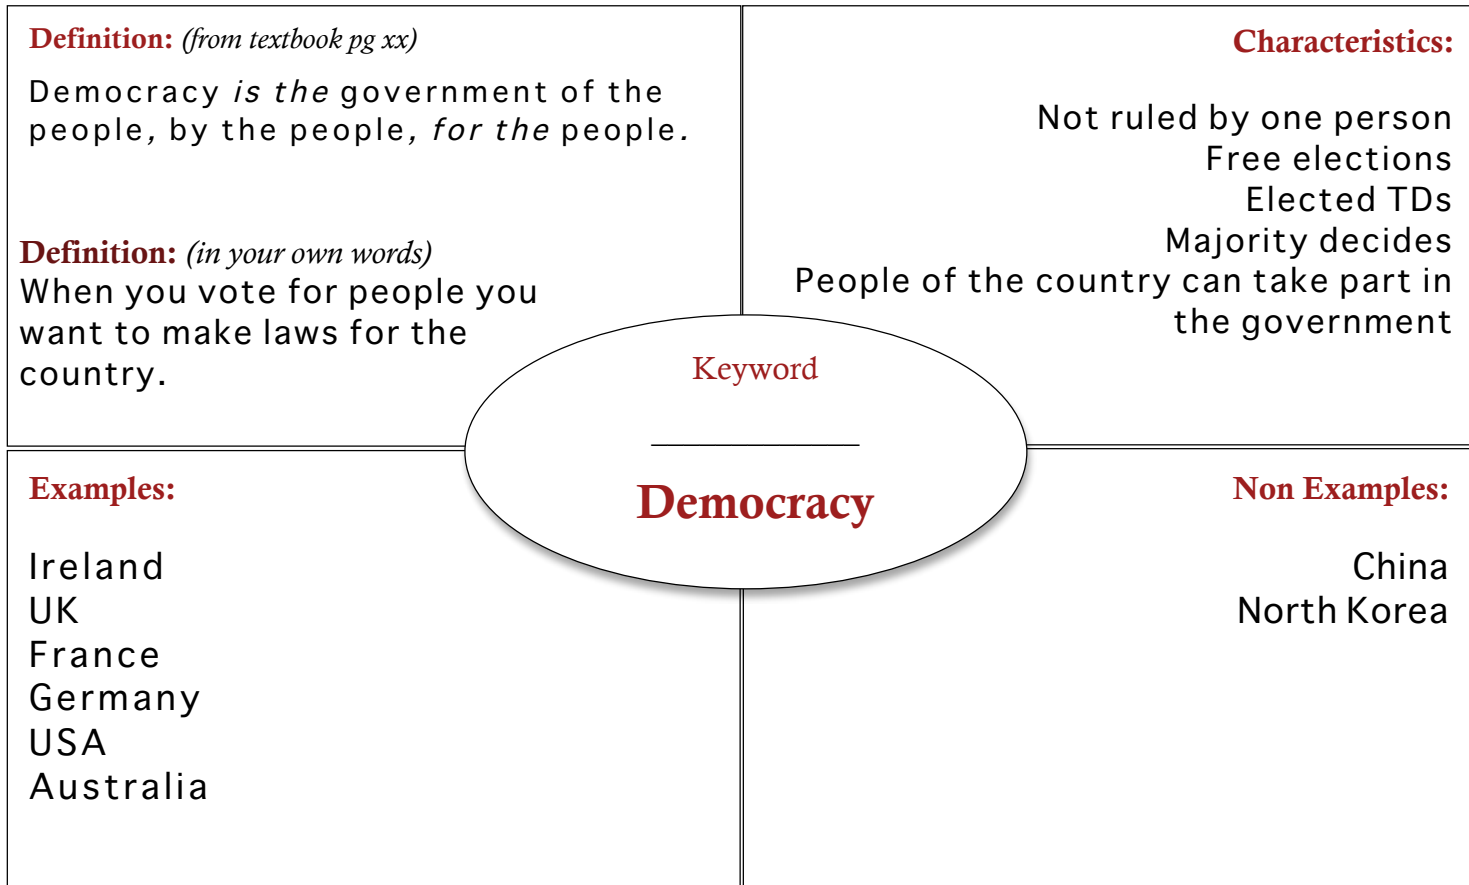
Definition: (from textbook pg xx)

Democracy is the government of the people, by the people, for the people.

Definition: (in your own words)
When you vote for people you want to make laws for the country.

Characteristics:

Not ruled by one person
Free elections
Elected TDs
Majority decides
People of the country can take part in the government

Keyword

Democracy

Examples:

Ireland
UK
France
Germany
USA
Australia

Non Examples:

China
North Korea